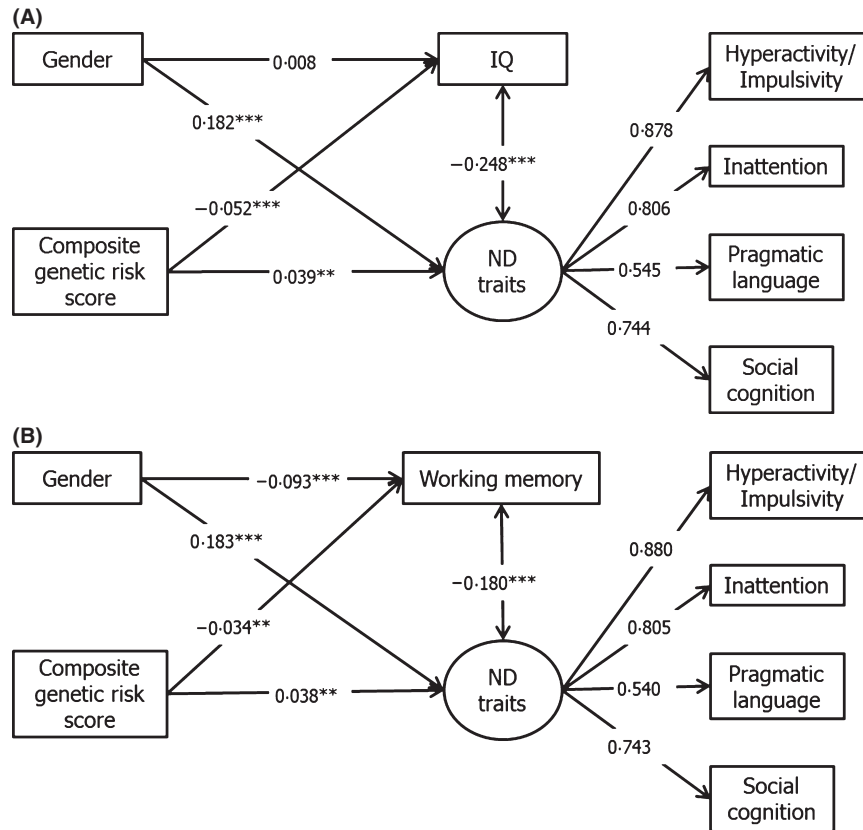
(A)

Gender

0·008

IQ

Hyperactivity/ Impulsivity

0·182***

0·878

−0·248***

Inattention

0·806

−0·052***

Composite genetic risk score

0·039**

ND traits

0·545

Pragmatic language

0·744

Social cognition

(B)

Gender

−0·093***

Working memory

Hyperactivity/ Impulsivity

0·183***

0·880

−0·180***

Inattention

0·805

−0·034**

Composite genetic risk score

0·038**

ND traits

0·540

Pragmatic language

0·743

Social cognition